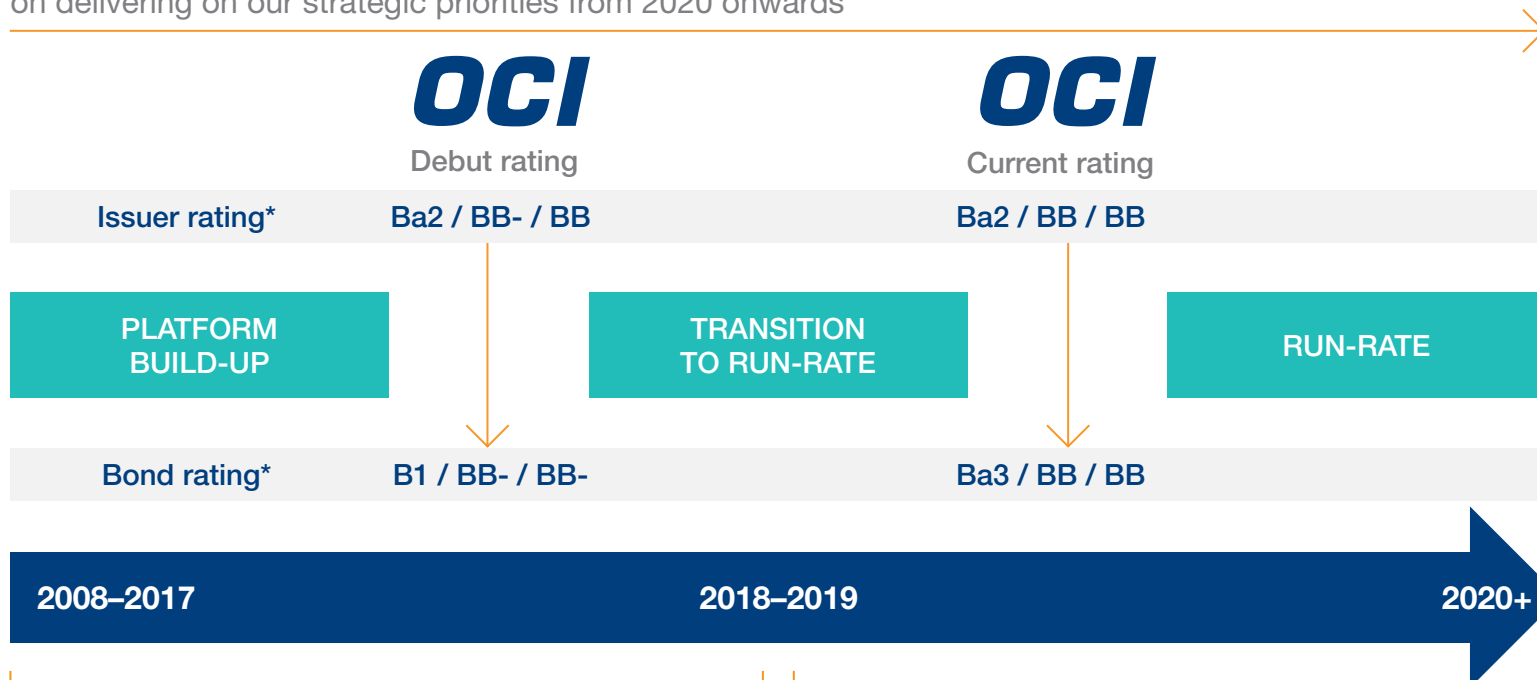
on delivering on our strategic priorities from 2020 onwards

OCI
Debut rating

OCI
Current rating

Issuer rating* Ba2 / BB- / BB Ba2 / BB / BB

PLATFORM BUILD-UP

TRANSITION TO RUN-RATE

RUN-RATE

Bond rating* B1 / BB- / BB- Ba3 / BB / BB

2008–2017 2018–2019 2020+